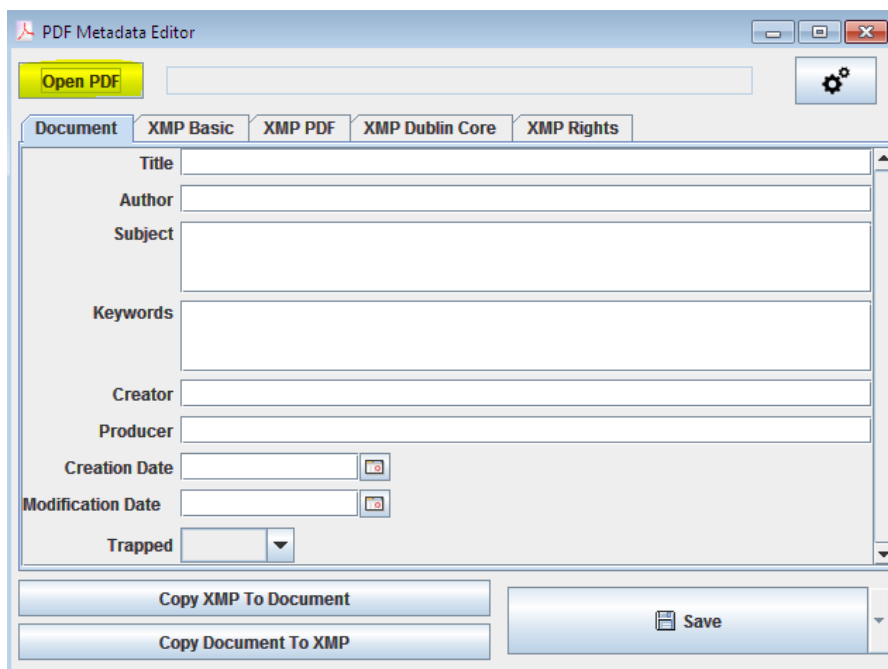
PDF Metadata Editor

Open PDF

Document | XMP Basic | XMP PDF | XMP Dublin Core | XMP Rights

Title

Author

Subject

Keywords

Creator

Producer

Creation Date

Modification Date

Trapped

Copy XMP To Document

Copy Document To XMP

Save